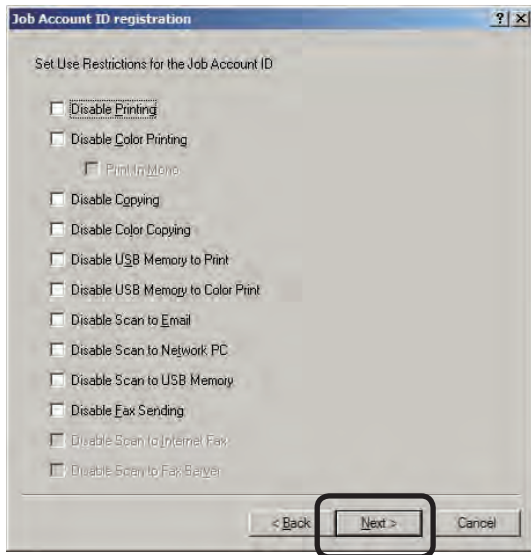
Job Account ID registration

?

X

Set Use Restrictions for the Job Account ID

Disable Printing

Disable Color Printing

Print In Mono

Disable Copying

Disable Color Copying

Disable USB Memory to Print

Disable USB Memory to Color Print

Disable Scan to Email

Disable Scan to Network PC

Disable Scan to USB Memory

Disable Fax Sending

Disable Scan to Internet Fax

Disable Scan to Fax Server

< Back

Next >

Cancel